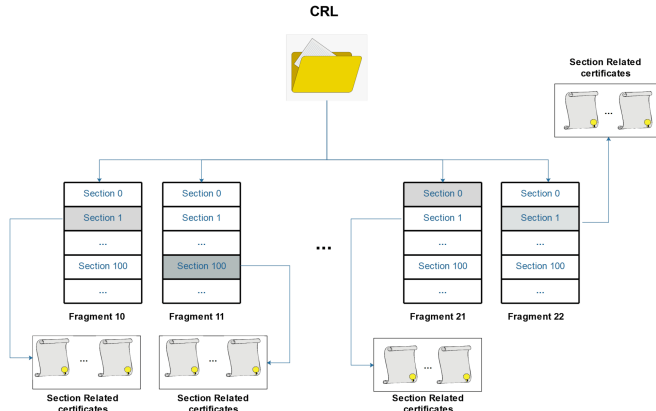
CRL

Section Related certificates

...

Section 0
Section 1
...
Section 100
...

Fragment 10

Section 0
Section 1
...
Section 100
...

Fragment 11

...

Section 0
Section 1
...
Section 100
...

Fragment 21

Section 0
Section 1
...
Section 100
...

Fragment 22

...

Section Related certificates

...

Section Related certificates

...

Section Related certificates